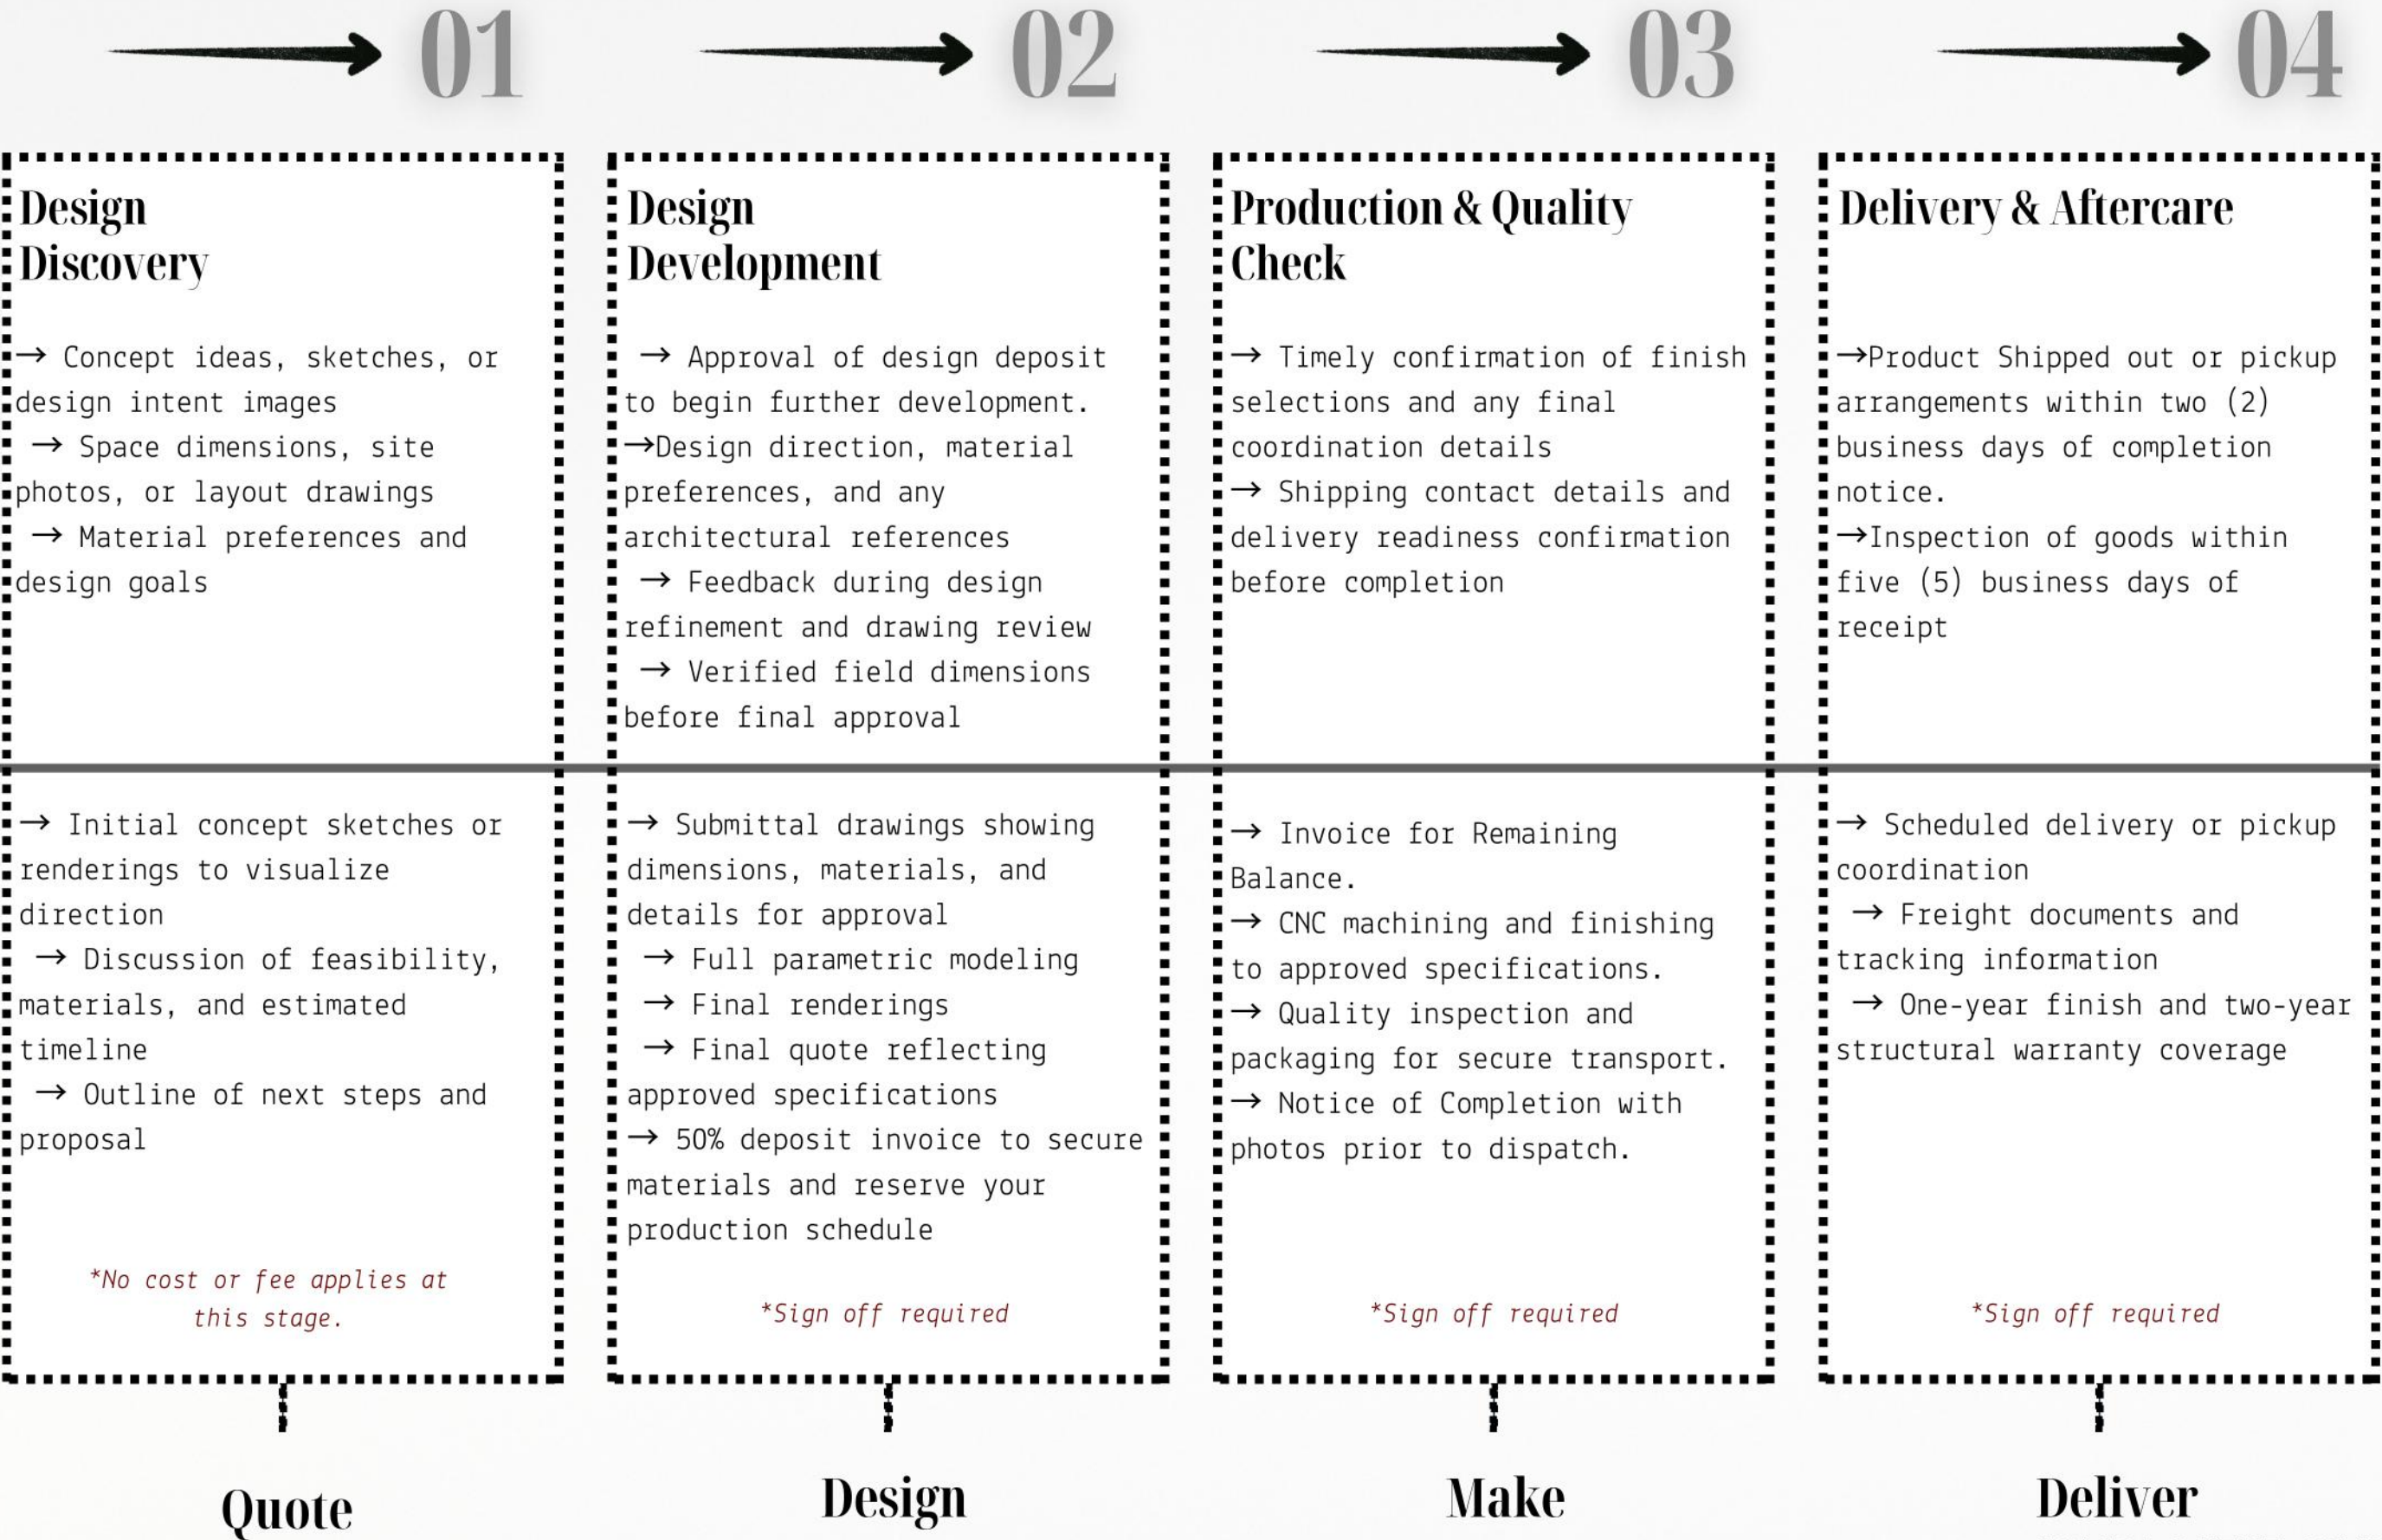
01

Design Discovery

→ Concept ideas, sketches, or design intent images
→ Space dimensions, site photos, or layout drawings
→ Material preferences and design goals

→ Initial concept sketches or renderings to visualize direction
→ Discussion of feasibility, materials, and estimated timeline
→ Outline of next steps and proposal

*No cost or fee applies at this stage.

Quote

02

Design Development

→ Approval of design deposit to begin further development.
→Design direction, material preferences, and any architectural references
→ Feedback during design refinement and drawing review
→ Verified field dimensions before final approval

→ Submittal drawings showing dimensions, materials, and details for approval
→ Full parametric modeling
→ Final renderings
→ Final quote reflecting approved specifications
→ 50% deposit invoice to secure materials and reserve your production schedule

*Sign off required

Design

03

Production & Quality Check

→ Timely confirmation of finish selections and any final coordination details
→ Shipping contact details and delivery readiness confirmation before completion

→ Invoice for Remaining Balance.
→ CNC machining and finishing to approved specifications.
→ Quality inspection and packaging for secure transport.
→ Notice of Completion with photos prior to dispatch.

*Sign off required

Make

04

Delivery & Aftercare

→Product Shipped out or pickup arrangements within two (2) business days of completion notice.
→Inspection of goods within five (5) business days of receipt

→ Scheduled delivery or pickup coordination
→ Freight documents and tracking information
→ One-year finish and two-year structural warranty coverage

*Sign off required

Deliver